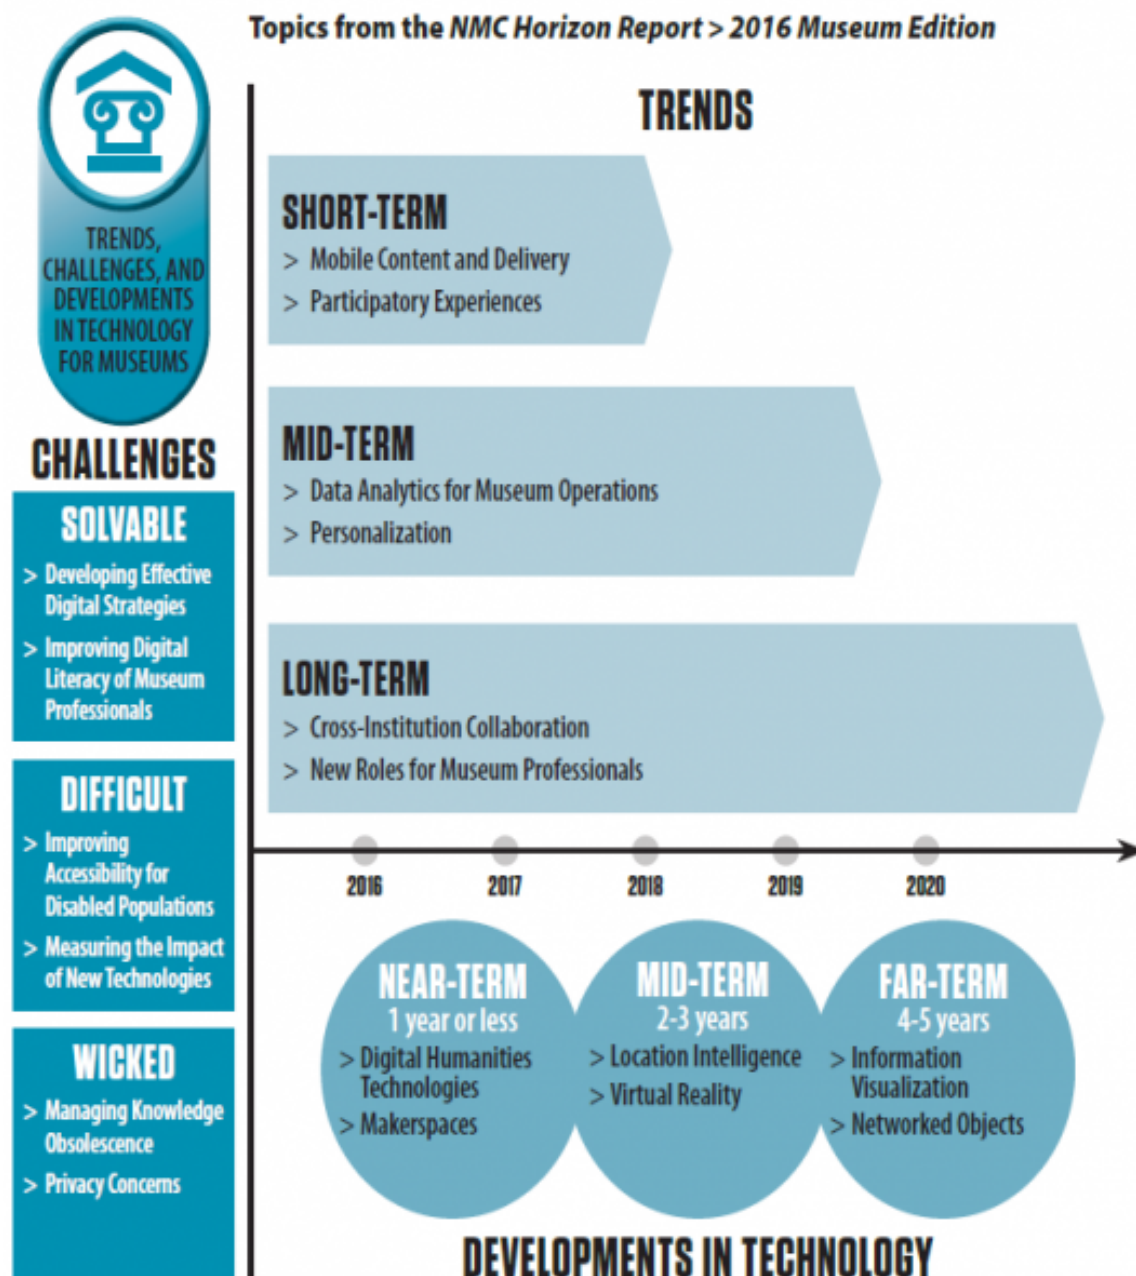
Topics from the NMC Horizon Report > 2016 Museum Edition

TRENDS, CHALLENGES, AND DEVELOPMENTS IN TECHNOLOGY FOR MUSEUMS

TRENDS

SHORT-TERM
> Mobile Content and Delivery
> Participatory Experiences

MID-TERM
> Data Analytics for Museum Operations
> Personalization

LONG-TERM
> Cross-Institution Collaboration
> New Roles for Museum Professionals

CHALLENGES

SOLVABLE
> Developing Effective Digital Strategies
> Improving Digital Literacy of Museum Professionals

DIFFICULT
> Improving Accessibility for Disabled Populations
> Measuring the Impact of New Technologies

WICKED
> Managing Knowledge Obsolescence
> Privacy Concerns

2016 2017 2018 2019 2020

NEAR-TERM
1 year or less
> Digital Humanities Technologies
> Makerspaces

MID-TERM
2-3 years
> Location Intelligence
> Virtual Reality

FAR-TERM
4-5 years
> Information Visualization
> Networked Objects

DEVELOPMENTS IN TECHNOLOGY